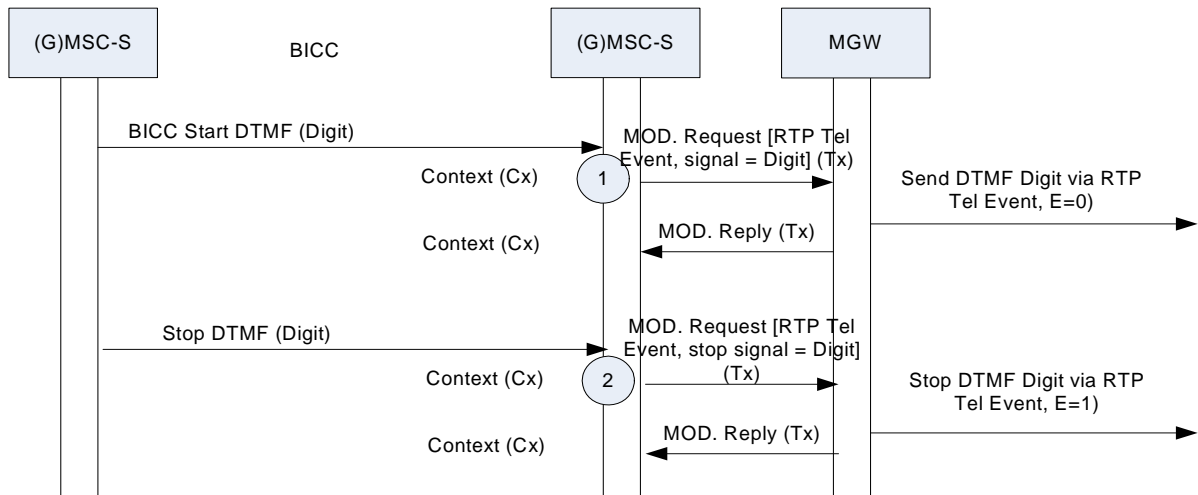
(G)MSC-S

BICC

(G)MSC-S

MGW

BICC Start DTMF (Digit)

MOD. Request [RTP Tel Event, signal = Digit] (Tx)

Context (Cx)

1

Send DTMF Digit via RTP Tel Event, E=0)

MOD. Reply (Tx)

Context (Cx)

Stop DTMF (Digit)

MOD. Request [RTP Tel Event, stop signal = Digit] (Tx)

Context (Cx)

2

Stop DTMF Digit via RTP Tel Event, E=1)

MOD. Reply (Tx)

Context (Cx)